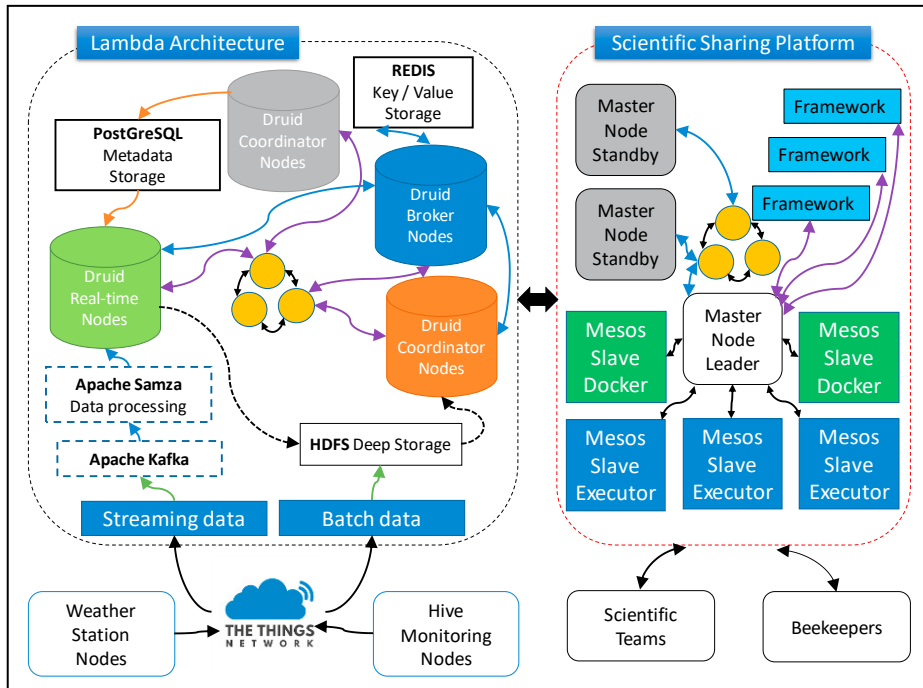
Lambda Architecture

REDIS
Key / Value
Storage

PostGreSQL
Metadata
Storage

Druid
Coordinator
Nodes

Druid
Broker
Nodes

Druid
Real-time
Nodes

Druid
Coordinator
Nodes

Apache Samza
Data processing

Apache Kafka

HDFS Deep Storage

Streaming data

Batch data

Scientific Sharing Platform

Master
Node
Standby

Master
Node
Standby

Framework

Framework

Framework

Master
Node
Leader

Mesos
Slave
Docker

Mesos
Slave
Docker

Mesos
Slave
Executor

Mesos
Slave
Executor

Mesos
Slave
Executor

Weather
Station
Nodes

THE THINGS
NETWORK

Hive
Monitoring
Nodes

Scientific
Teams

Beekeepers